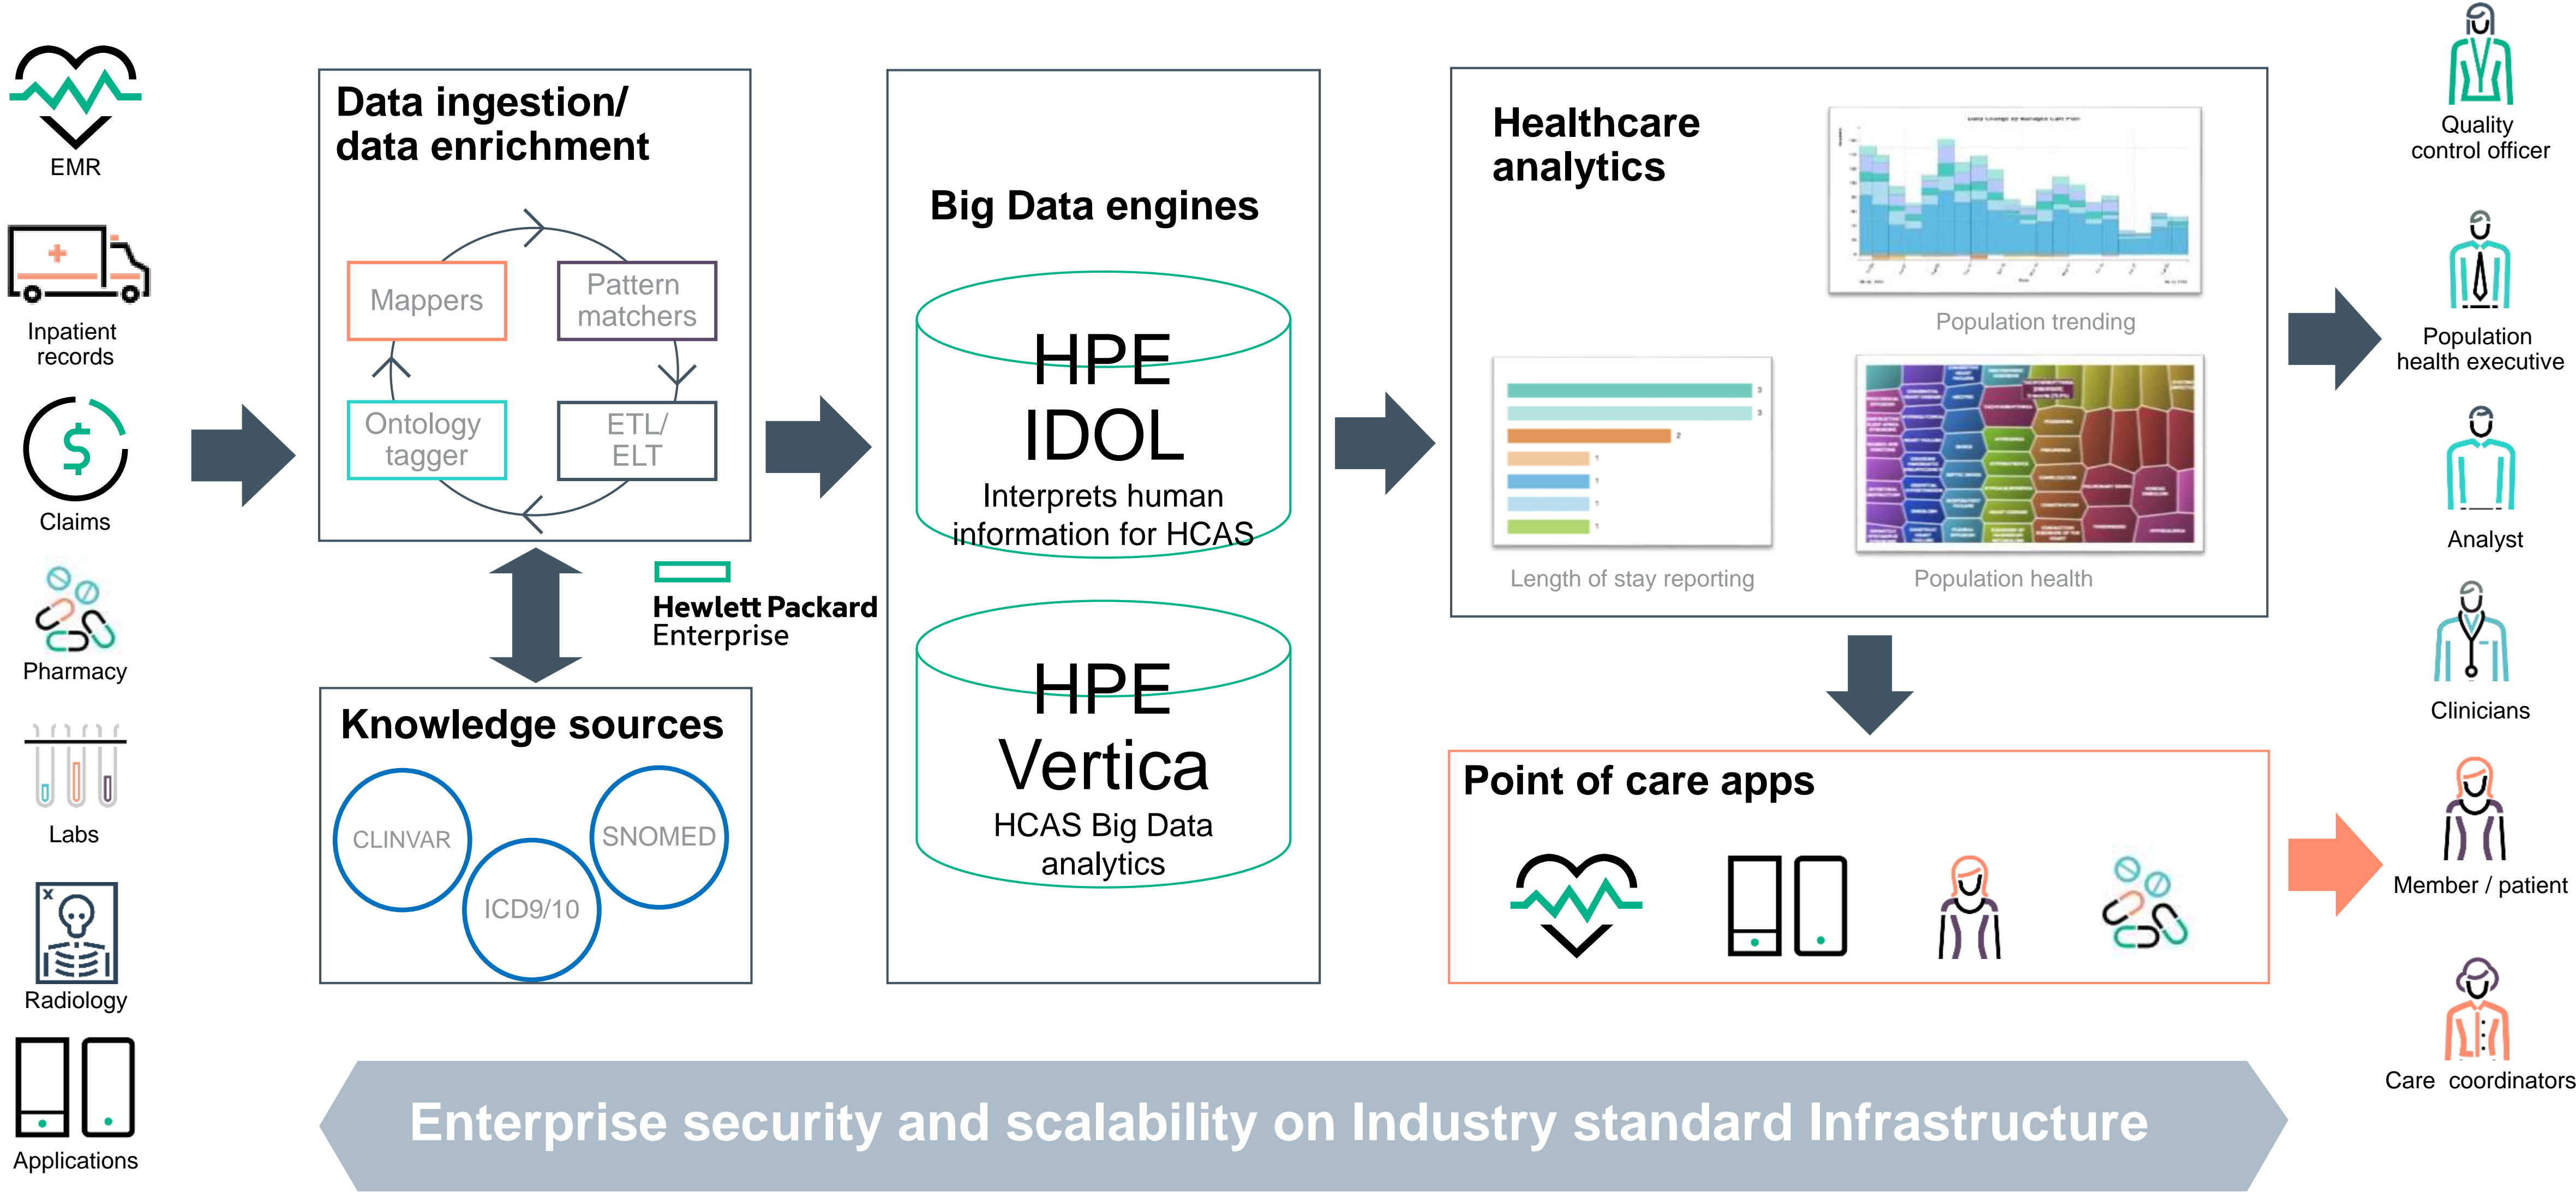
EMR

Inpatient records

Claims

Pharmacy

Labs

Radiology

Applications

Data ingestion/ data enrichment

Mappers

Pattern matchers

Ontology tagger

ETL/ ELT

Hewlett Packard Enterprise

Knowledge sources

CLINVAR

ICD9/10

SNOMED

Big Data engines

HPE IDOL

Interprets human information for HCAS

HPE Vertica

HCAS Big Data analytics

Healthcare analytics

Population trending

Length of stay reporting

Population health

Point of care apps

Quality control officer

Population health executive

Analyst

Clinicians

Member / patient

Care coordinators

Enterprise security and scalability on Industry standard Infrastructure